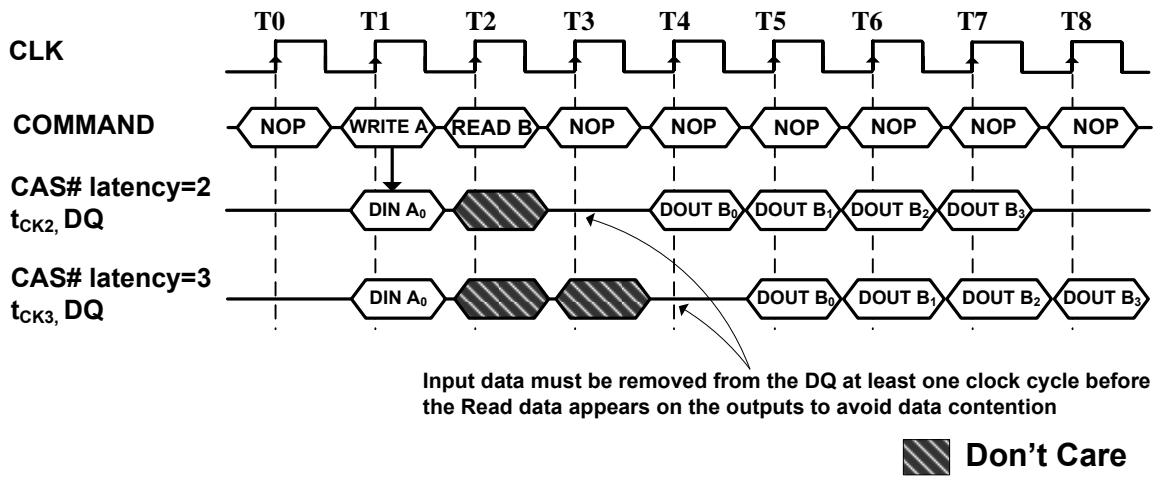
T0 T1 T2 T3 T4 T5 T6 T7 T8

CLK

COMMAND

NOP WRITE A READ B NOP NOP NOP NOP NOP NOP

CAS# latency=2
$t_{CK2}$, DQ

DIN $A_0$ DOUT $B_0$ DOUT $B_1$ DOUT $B_2$ DOUT $B_3$

CAS# latency=3
$t_{CK3}$, DQ

DIN $A_0$ DOUT $B_0$ DOUT $B_1$ DOUT $B_2$ DOUT $B_3$

Input data must be removed from the DQ at least one clock cycle before the Read data appears on the outputs to avoid data contention

Don't Care